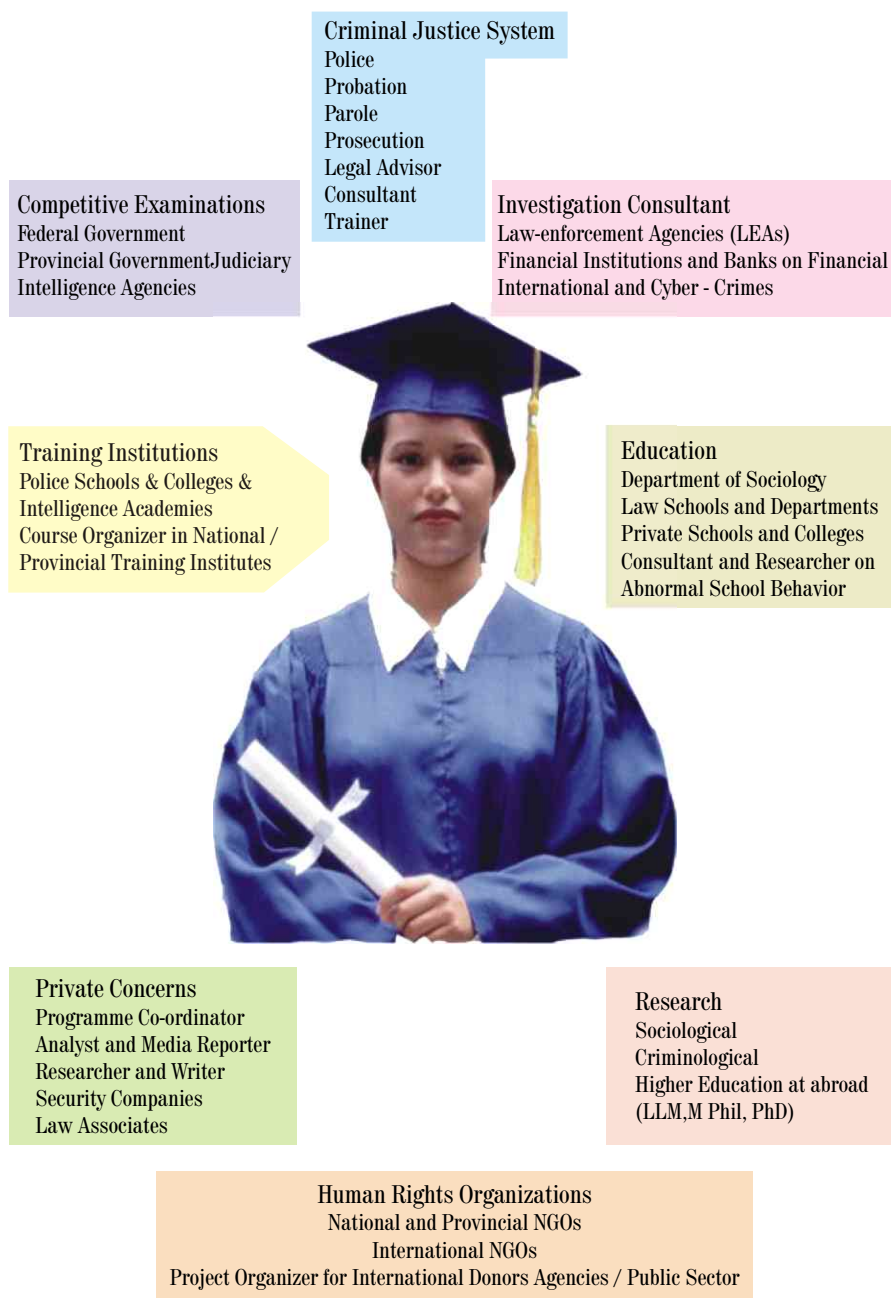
Criminal Justice System
Police
Probation
Parole
Prosecution
Legal Advisor
Consultant
Trainer

Competitive Examinations
Federal Government
Provincial GovernmentJudiciary
Intelligence Agencies

Investigation Consultant
Law-enforcement Agencies (LEAs)
Financial Institutions and Banks on Financial
International and Cyber - Crimes

Training Institutions
Police Schools & Colleges &
Intelligence Academies
Course Organizer in National / Provincial Training Institutes

Education
Department of Sociology
Law Schools and Departments
Private Schools and Colleges
Consultant and Researcher on Abnormal School Behavior

Private Concerns
Programme Co-ordinator
Analyst and Media Reporter
Researcher and Writer
Security Companies
Law Associates

Research
Sociological
Criminological
Higher Education at abroad (LLM,M Phil, PhD)

Human Rights Organizations
National and Provincial NGOs
International NGOs
Project Organizer for International Donors Agencies / Public Sector